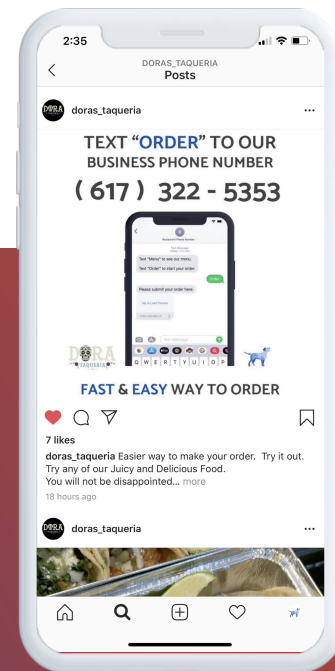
2:35

DORAS_TAQUERIA
Posts

doras_taqueria

TEXT "ORDER" TO OUR
BUSINESS PHONE NUMBER
( 617 ) 322 - 5353

Restaurant Phone Number

Text "Menu" to see our menu.

Text "Order" to start your order.

Order

Please submit your order here:

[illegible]

DORA
TAQUERIA

Q W E R T Y U I O P

FAST & EASY WAY TO ORDER

7 likes

doras_taqueria Easier way to make your order. Try it out. Try any of our Juicy and Delicious Food.
You will not be disappointed... more

18 hours ago

doras_taqueria